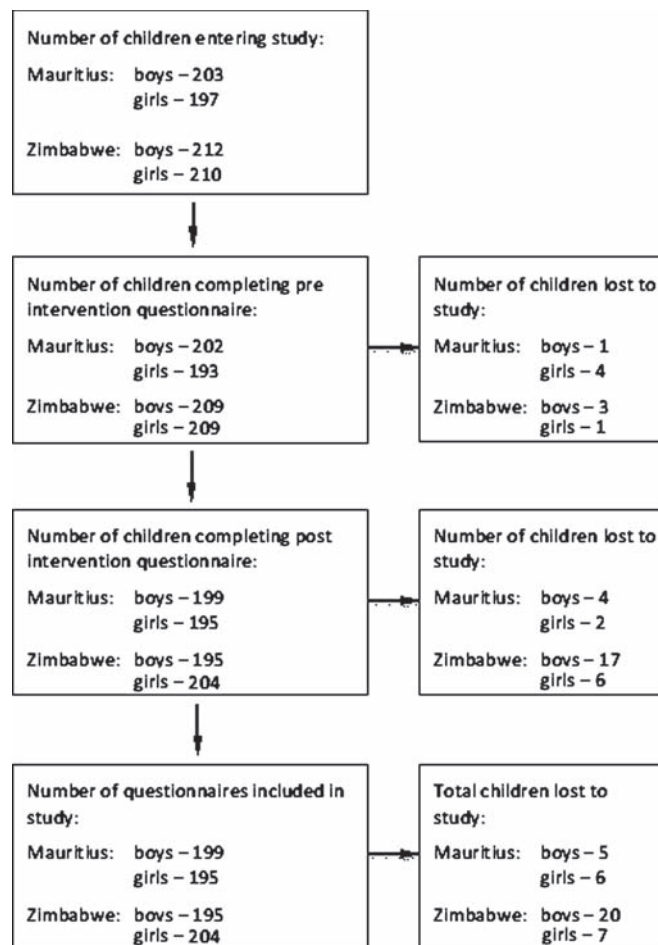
Number of children entering study:

Mauritius: boys – 203
girls – 197

Zimbabwe: boys – 212
girls – 210

Number of children completing pre intervention questionnaire:

Mauritius: boys – 202
girls – 193

Zimbabwe: boys – 209
girls – 209

Number of children lost to study:

Mauritius: boys – 1
girls – 4

Zimbabwe: boys – 3
girls – 1

Number of children completing post intervention questionnaire:

Mauritius: boys – 199
girls – 195

Zimbabwe: boys – 195
girls – 204

Number of children lost to study:

Mauritius: boys – 4
girls – 2

Zimbabwe: boys – 17
girls – 6

Number of questionnaires included in study:

Mauritius: boys – 199
girls – 195

Zimbabwe: boys – 195
girls – 204

Total children lost to study:

Mauritius: boys – 5
girls – 6

Zimbabwe: boys – 20
girls – 7